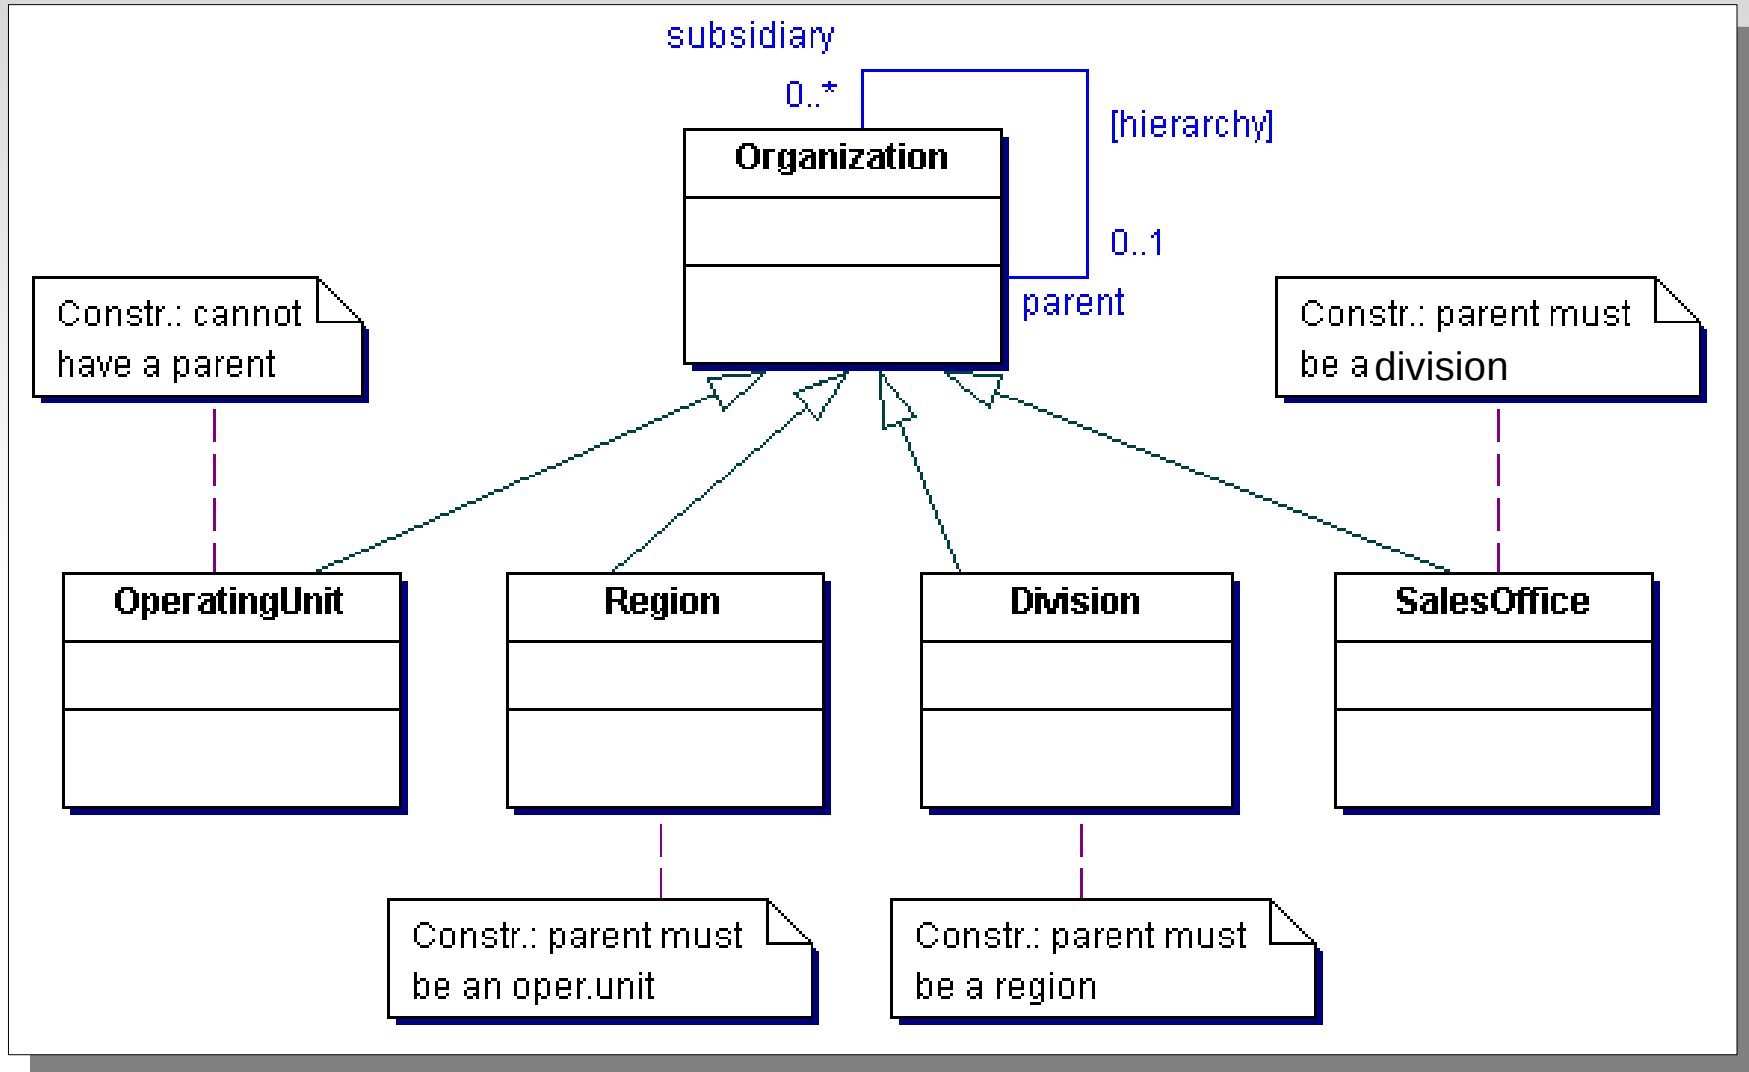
subsidiary

0..*

Organization

[hierarchy]

0..1

parent

Constr.: cannot have a parent

Constr.: parent must be a division

OperatingUnit

Region

Division

SalesOffice

Constr.: parent must be an oper.unit

Constr.: parent must be a region